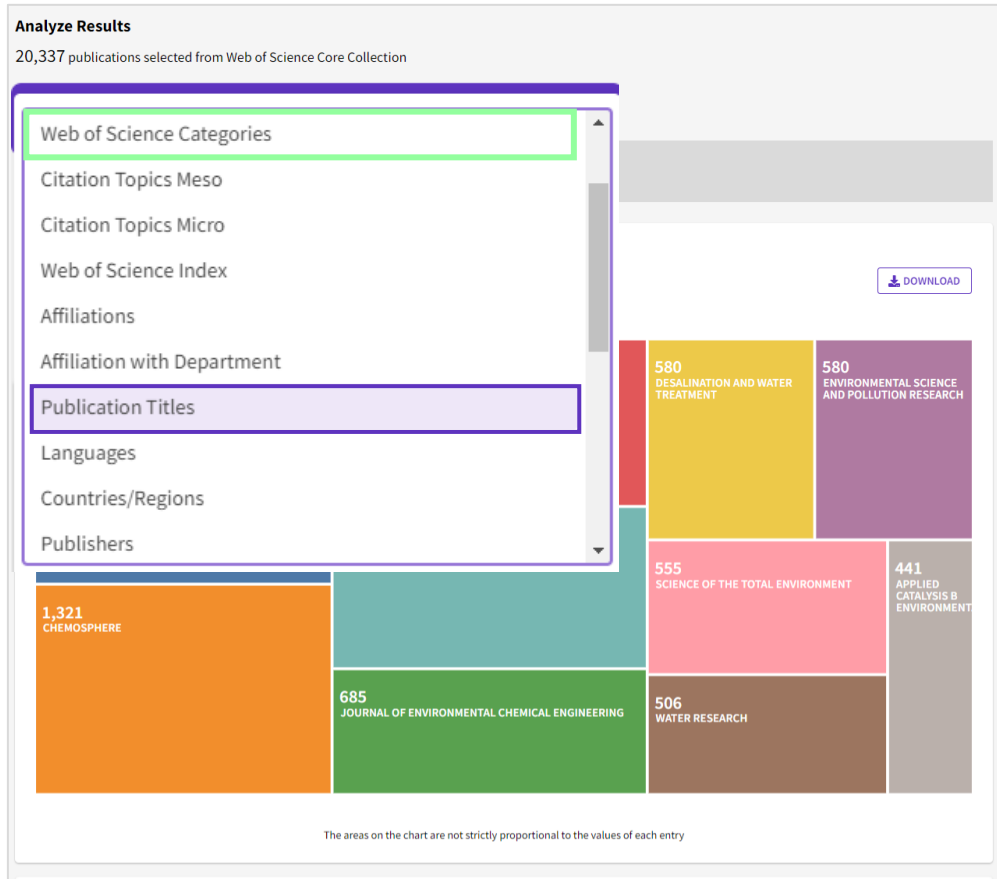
Analyze Results

20,337 publications selected from Web of Science Core Collection

Web of Science Categories
Citation Topics Meso
Citation Topics Micro
Web of Science Index
Affiliations
Affiliation with Department
Publication Titles
Languages
Countries/Regions
Publishers

DOWNLOAD

580
DESALINATION AND WATER TREATMENT

580
ENVIRONMENTAL SCIENCE AND POLLUTION RESEARCH

555
SCIENCE OF THE TOTAL ENVIRONMENT

441
APPLIED CATALYSIS B ENVIRONMENT

1,321
CHEMOSPHERE

685
JOURNAL OF ENVIRONMENTAL CHEMICAL ENGINEERING

506
WATER RESEARCH

The areas on the chart are not strictly proportional to the values of each entry